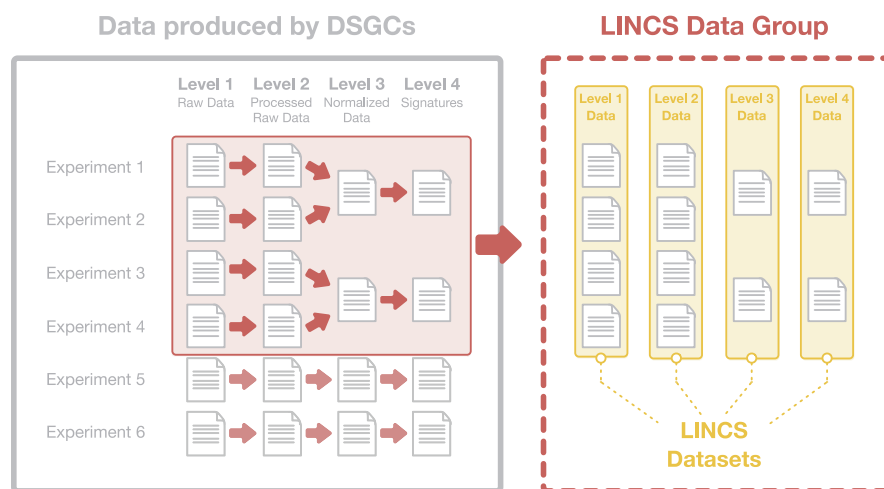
Data produced by DSGCs

Level 1
Raw Data

Level 2
Processed Raw Data

Level 3
Normalized Data

Level 4
Signatures

Experiment 1

Experiment 2

Experiment 3

Experiment 4

Experiment 5

Experiment 6

LINCS Data Group

Level 1 Data

Level 2 Data

Level 3 Data

Level 4 Data

LINCS Datasets